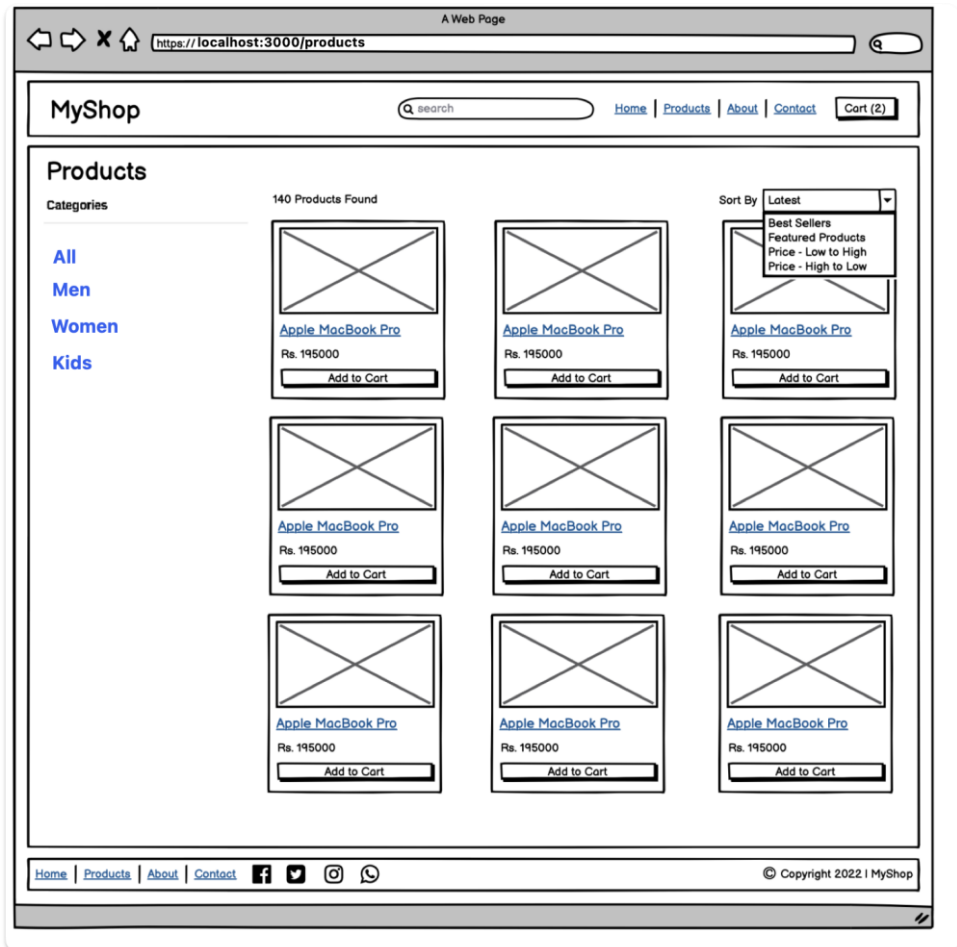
A Web Page

https://localhost:3000/products

MyShop

search

Home | Products | About | Contact

Cart (2)

Products

Categories

All
Men
Women
Kids

140 Products Found

Sort By Latest

Best Sellers
Featured Products
Price - Low to High
Price - High to Low

Apple MacBook Pro
Rs. 195000
Add to Cart

Apple MacBook Pro
Rs. 195000
Add to Cart

Apple MacBook Pro
Rs. 195000
Add to Cart

Apple MacBook Pro
Rs. 195000
Add to Cart

Apple MacBook Pro
Rs. 195000
Add to Cart

Apple MacBook Pro
Rs. 195000
Add to Cart

Apple MacBook Pro
Rs. 195000
Add to Cart

Apple MacBook Pro
Rs. 195000
Add to Cart

Apple MacBook Pro
Rs. 195000
Add to Cart

Home | Products | About | Contact

© Copyright 2022 | MyShop